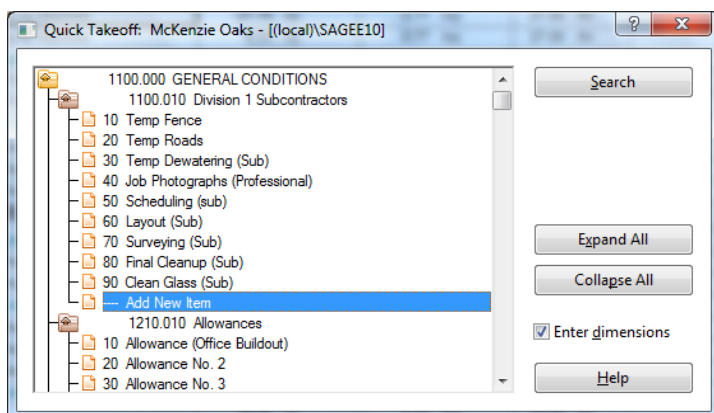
Quick Takeoff: McKenzie Oaks - [(local)\SAGEE10]

?

X

1100.000 GENERAL CONDITIONS

1100.010 Division 1 Subcontractors

10 Temp Fence

20 Temp Roads

30 Temp Dewatering (Sub)

40 Job Photographs (Professional)

50 Scheduling (sub)

60 Layout (Sub)

70 Surveying (Sub)

80 Final Cleanup (Sub)

90 Clean Glass (Sub)

--- Add New Item

1210.010 Allowances

10 Allowance (Office Buildout)

20 Allowance No. 2

30 Allowance No. 3

Search

Expand All

Collapse All

Enter dimensions

Help